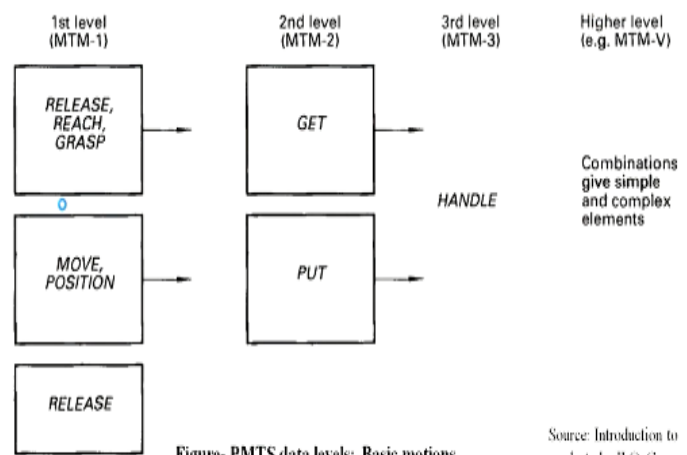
1st level
(MTM-1)

2nd level
(MTM-2)

3rd level
(MTM-3)

Higher level
(e.g. MTM-V)

RELEASE,
REACH,
GRASP

GET

Combinations give simple and complex elements

o

HANDLE

MOVE,
POSITION

PUT

RELEASE

Figure- PMTS data levels: Basic motions

Source: Introduction to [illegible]